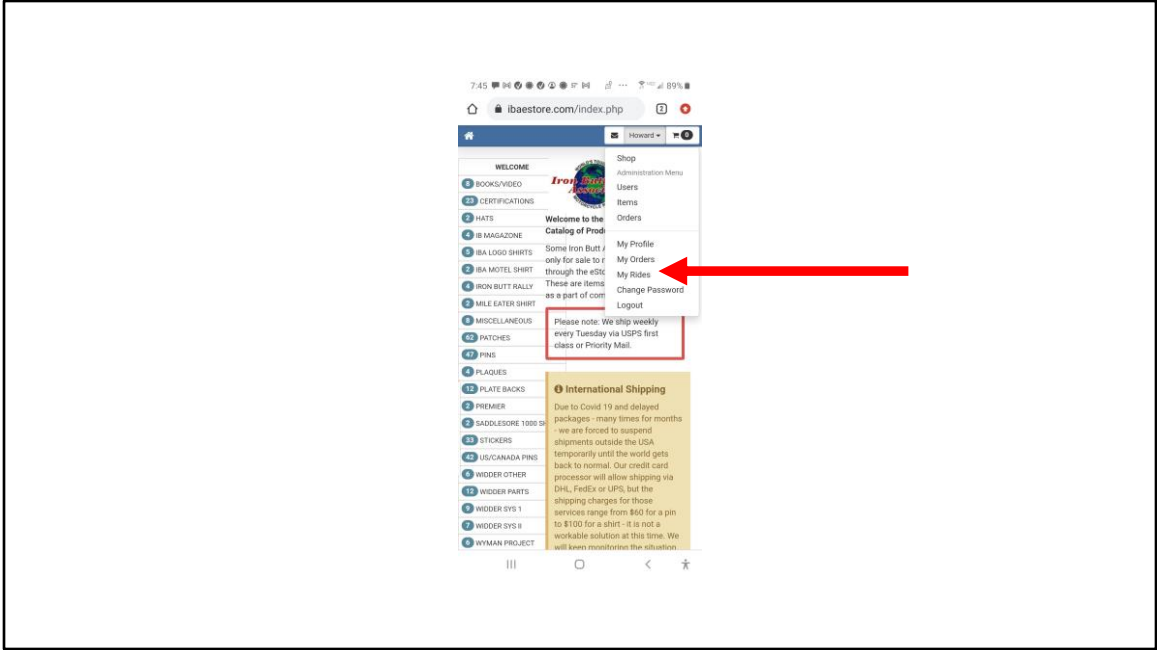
7:45 89%

ibaestore.com/index.php 2

Howard 0

WELCOME
8 BOOKS/VIDEO
23 CERTIFICATIONS
2 HATS
4 IB MAGAZONE
5 IBA LOGO SHIRTS
2 IBA MOTEL SHIRT
4 IRON BUTT RALLY
2 MILE EATER SHIRT
8 MISCELLANEOUS
62 PATCHES
47 PINS
4 PLAQUES
12 PLATE BACKS
2 PREMIER
2 SADDLESORE 1000 SH
33 STICKERS
42 US/CANADA PINS
6 WIDDER OTHER
12 WIDDER PARTS
9 WIDDER SYS 1
7 WIDDER SYS II
6 WYMAN PROJECT

Iron Butt Association

Welcome to the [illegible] Catalog of Produ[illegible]

Some Iron Butt A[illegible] only for sale to r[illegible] through the eSto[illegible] These are items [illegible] as a part of com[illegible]

Shop
Administration Menu
Users
Items
Orders

My Profile
My Orders
My Rides
Change Password
Logout

Please note: We ship weekly every Tuesday via USPS first class or Priority Mail.

International Shipping
Due to Covid 19 and delayed packages - many times for months - we are forced to suspend shipments outside the USA temporarily until the world gets back to normal. Our credit card processor will allow shipping via DHL, FedEx or UPS, but the shipping charges for those services range from $60 for a pin to $100 for a shirt - it is not a workable solution at this time. We will keep monitoring the situation